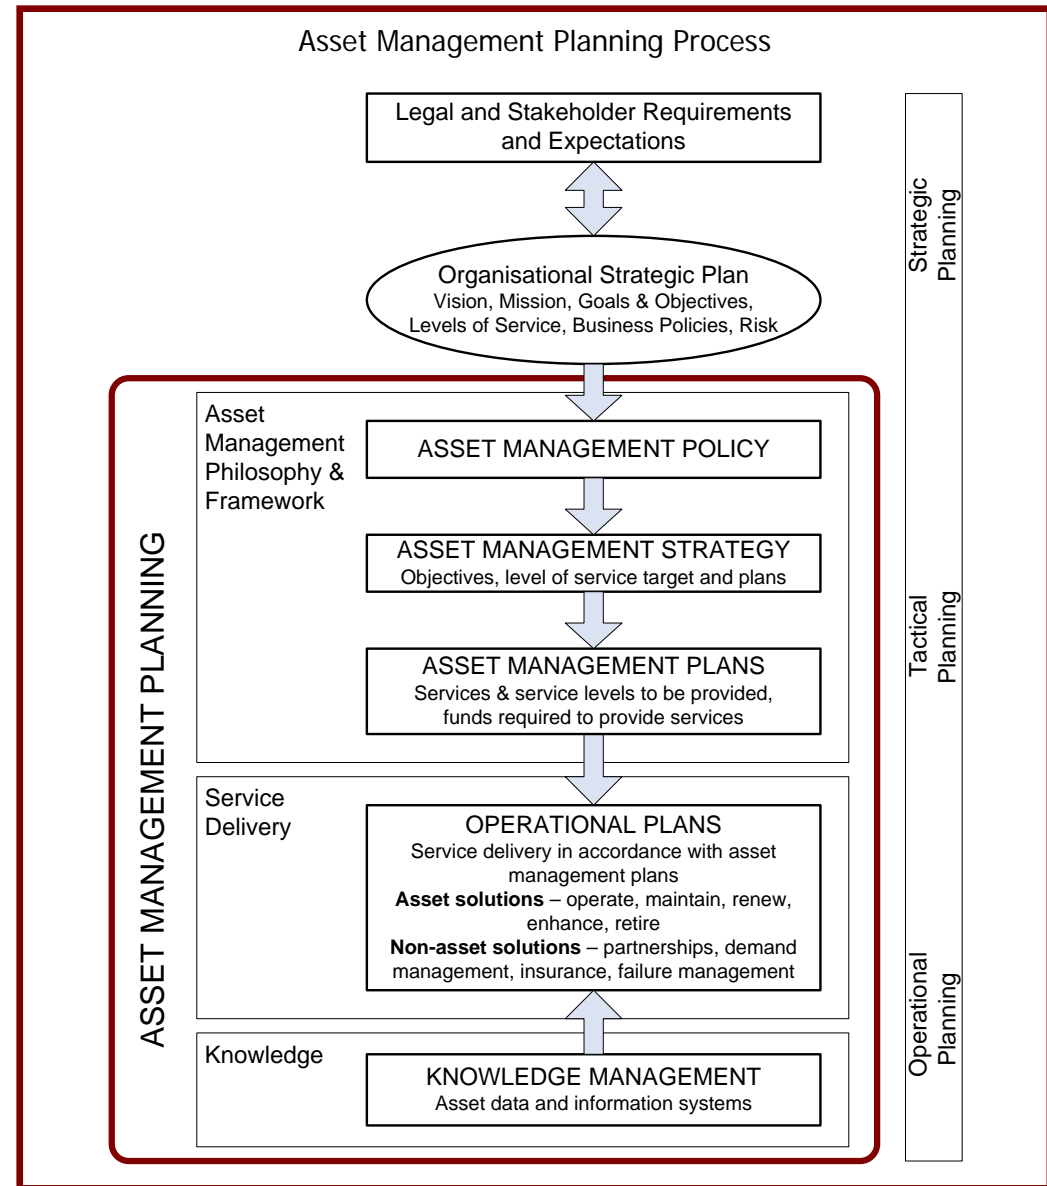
Asset Management Planning Process

Legal and Stakeholder Requirements and Expectations

Organisational Strategic Plan
Vision, Mission, Goals & Objectives, Levels of Service, Business Policies, Risk

Strategic Planning

ASSET MANAGEMENT PLANNING

Asset Management Philosophy & Framework

ASSET MANAGEMENT POLICY

ASSET MANAGEMENT STRATEGY
Objectives, level of service target and plans

ASSET MANAGEMENT PLANS
Services & service levels to be provided, funds required to provide services

Tactical Planning

Service Delivery

OPERATIONAL PLANS
Service delivery in accordance with asset management plans
**Asset solutions** – operate, maintain, renew, enhance, retire
**Non-asset solutions** – partnerships, demand management, insurance, failure management

Knowledge

KNOWLEDGE MANAGEMENT
Asset data and information systems

Operational Planning